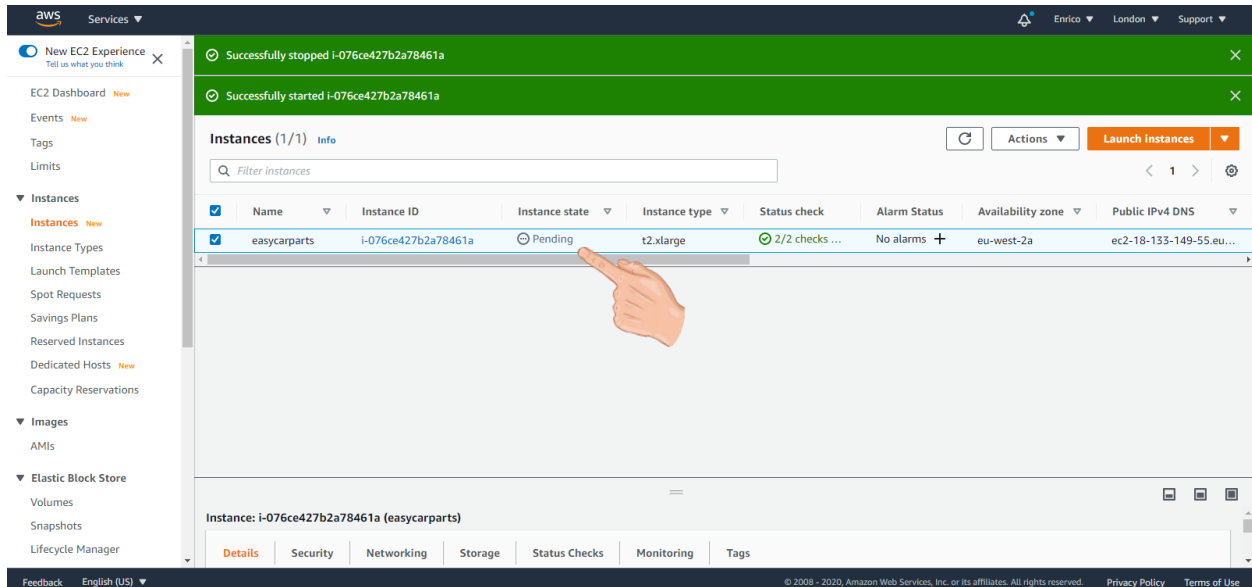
aws Services ▼

Enrico ▼ London ▼ Support ▼

New EC2 Experience
Tell us what you think

EC2 Dashboard New
Events New
Tags
Limits

▼ Instances
Instances New
Instance Types
Launch Templates
Spot Requests
Savings Plans
Reserved Instances
Dedicated Hosts New
Capacity Reservations

▼ Images
AMIs

▼ Elastic Block Store
Volumes
Snapshots
Lifecycle Manager

Successfully stopped i-076ce427b2a78461a

Successfully started i-076ce427b2a78461a

Instances (1/1) Info

Actions ▼ Launch instances ▼

Filter instances

1

| | Name | Instance ID | Instance state | Instance type | Status check | Alarm Status | Availability zone | Public IPv4 DNS |
|---|---|---|---|---|---|---|---|---|
| ☑ | easycarparts | i-076ce427b2a78461a | Pending | t2.xlarge | 2/2 checks ... | No alarms + | eu-west-2a | ec2-18-133-149-55.eu... |

Instance: i-076ce427b2a78461a (easycarparts)

Details Security Networking Storage Status Checks Monitoring Tags

Feedback English (US) ▼

© 2008 - 2020, Amazon Web Services, Inc. or its affiliates. All rights reserved. Privacy Policy Terms of Use